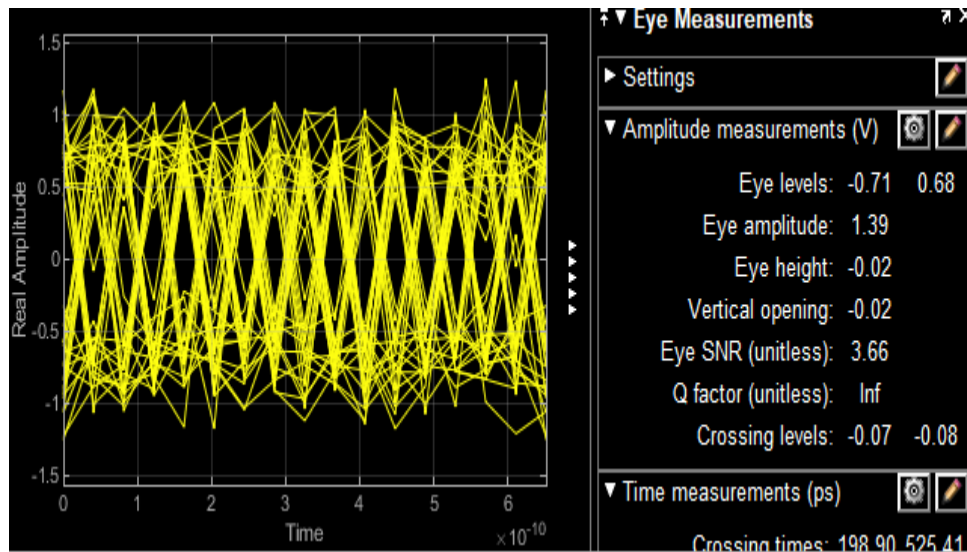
1.5
1
0.5
0
-0.5
-1
-1.5
Real Amplitude
0 1 2 3 4 5 6
Time
$\times 10^{-10}$

Eye Measurements

Settings

Amplitude measurements (V)

Eye levels: -0.71 0.68
Eye amplitude: 1.39
Eye height: -0.02
Vertical opening: -0.02
Eye SNR (unitless): 3.66
Q factor (unitless): Inf
Crossing levels: -0.07 -0.08

Time measurements (ps)

Crossing times: 198.90 525.41